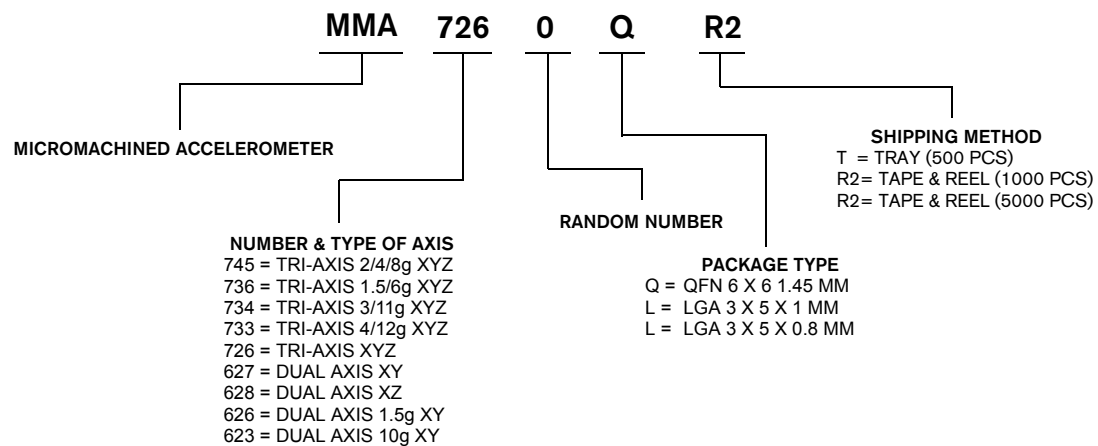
MMA 726 0 Q R2

MICROMACHINED ACCELEROMETER

SHIPPING METHOD
T = TRAY (500 PCS)
R2= TAPE & REEL (1000 PCS)
R2= TAPE & REEL (5000 PCS)

RANDOM NUMBER

NUMBER & TYPE OF AXIS
745 = TRI-AXIS 2/4/8g XYZ
736 = TRI-AXIS 1.5/6g XYZ
734 = TRI-AXIS 3/11g XYZ
733 = TRI-AXIS 4/12g XYZ
726 = TRI-AXIS XYZ
627 = DUAL AXIS XY
628 = DUAL AXIS XZ
626 = DUAL AXIS 1.5g XY
623 = DUAL AXIS 10g XY

PACKAGE TYPE
Q = QFN 6 X 6 1.45 MM
L = LGA 3 X 5 X 1 MM
L = LGA 3 X 5 X 0.8 MM